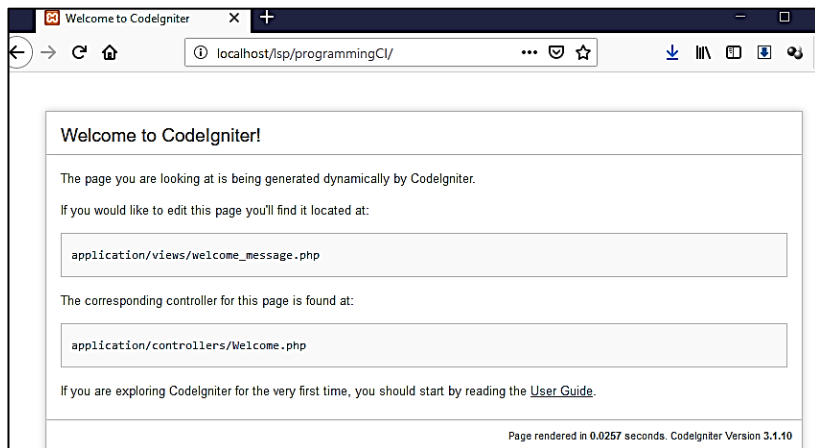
Welcome to CodeIgniter

localhost/lsp/programmingCI/

Welcome to CodeIgniter!

The page you are looking at is being generated dynamically by CodeIgniter.

If you would like to edit this page you'll find it located at:

application/views/welcome_message.php

The corresponding controller for this page is found at:

application/controllers/Welcome.php

If you are exploring CodeIgniter for the very first time, you should start by reading the User Guide.

Page rendered in 0.0257 seconds. CodeIgniter Version 3.1.10